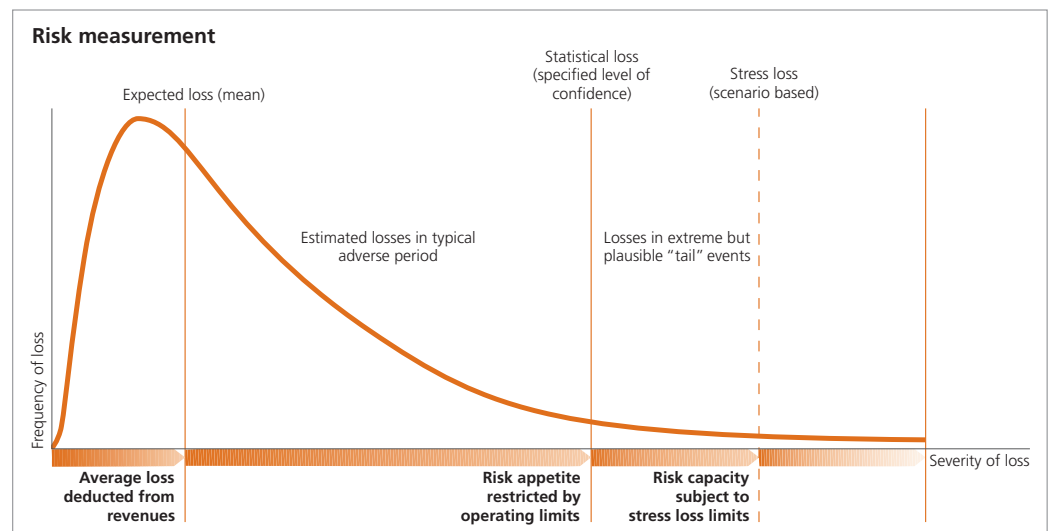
Risk measurement

Statistical loss (specified level of confidence)

Stress loss (scenario based)

Expected loss (mean)

Estimated losses in typical adverse period

Losses in extreme but plausible "tail" events

Frequency of loss

Severity of loss

Average loss deducted from revenues

Risk appetite restricted by operating limits

Risk capacity subject to stress loss limits